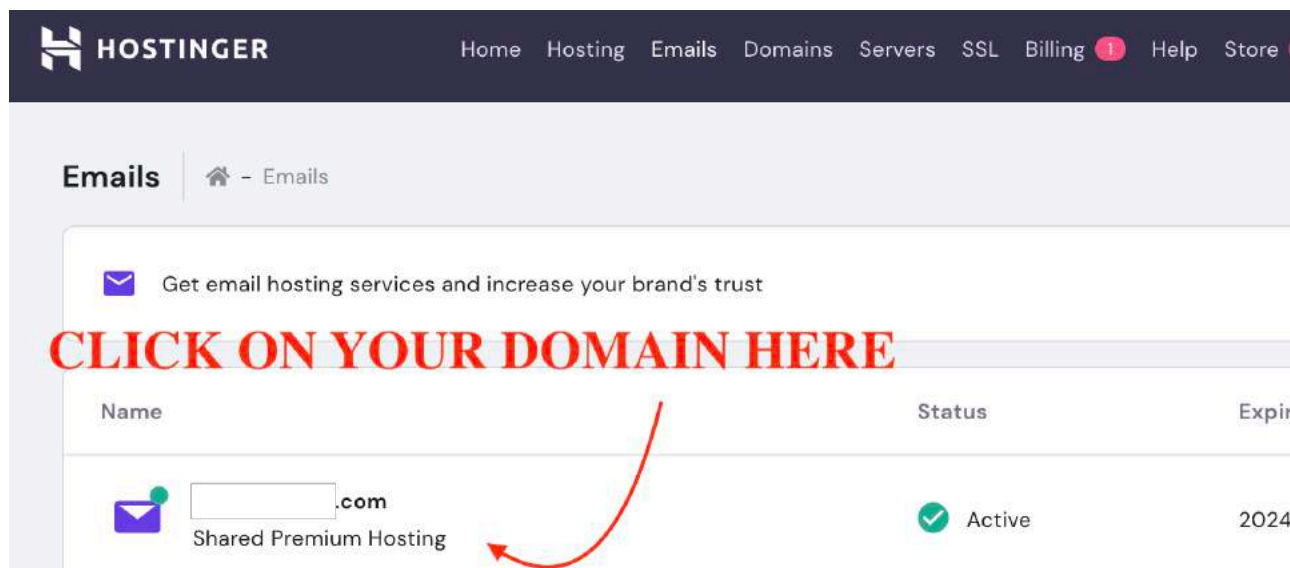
HOSTINGER Home Hosting Emails Domains Servers SSL Billing 1 Help Store

Emails - Emails

Get email hosting services and increase your brand's trust

CLICK ON YOUR DOMAIN HERE

| Name | Status | Expi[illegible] |
|---|---|---|
| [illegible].com Shared Premium Hosting | Active | 2024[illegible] |